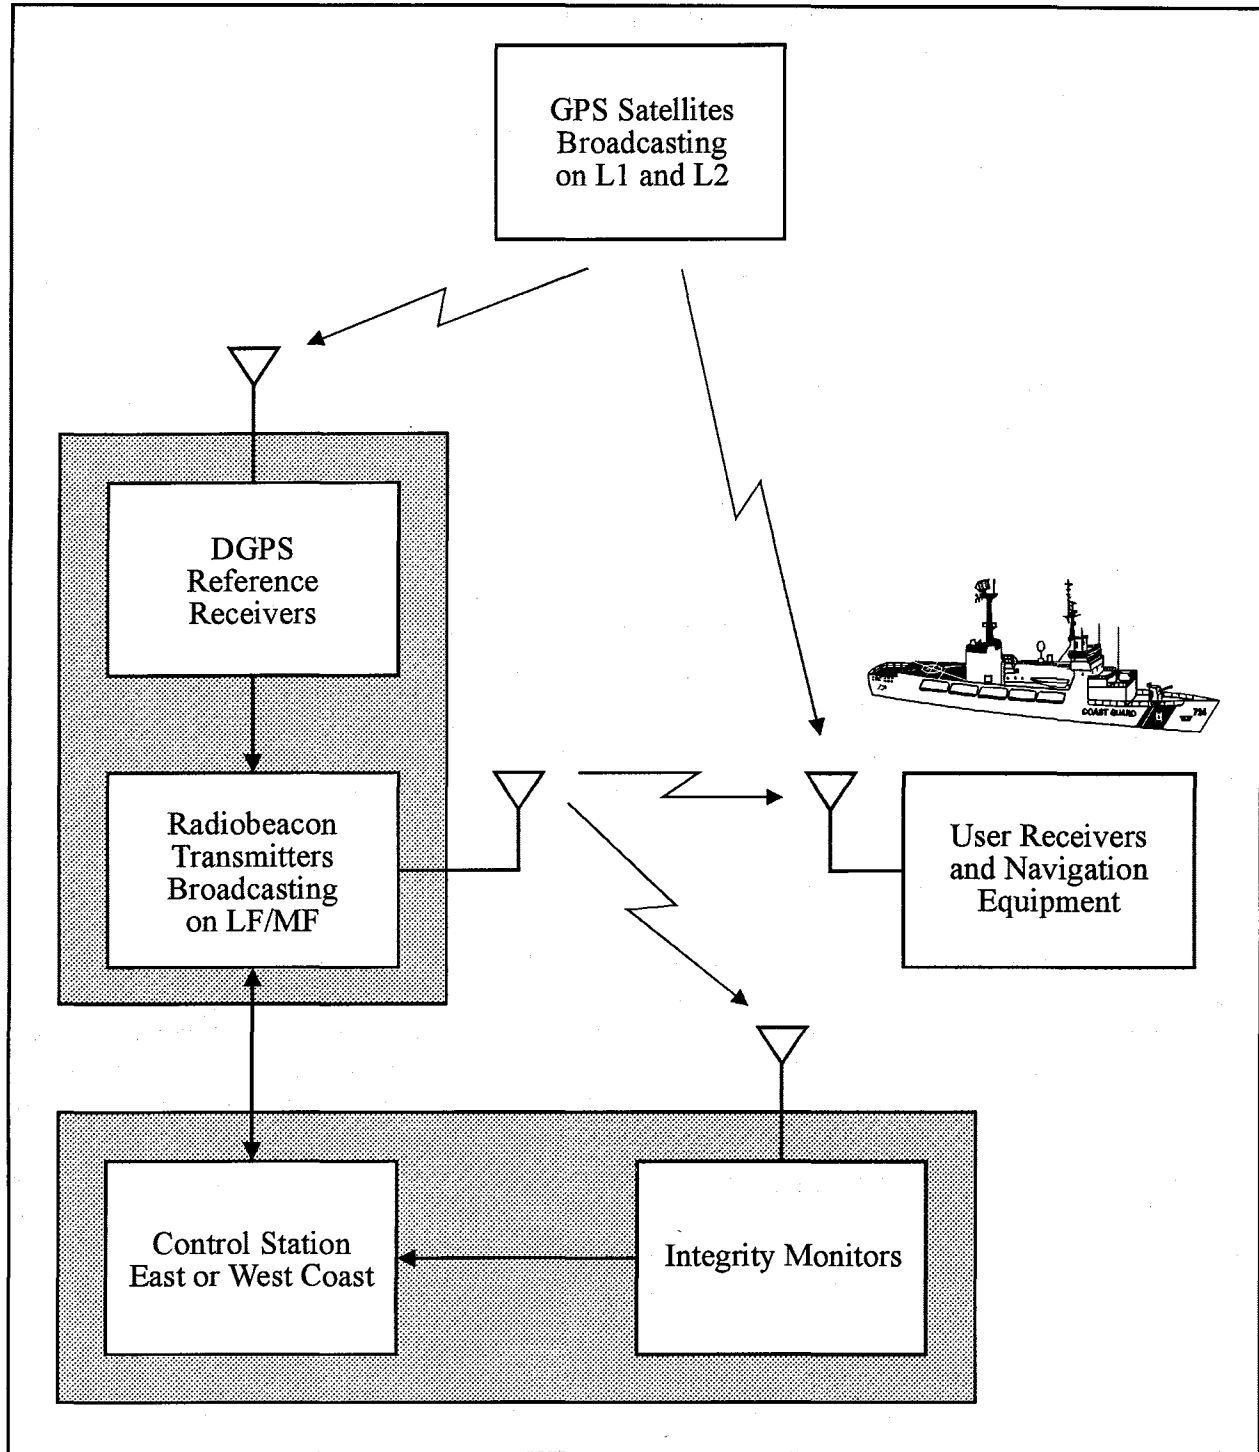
GPS Satellites Broadcasting on L1 and L2

DGPS Reference Receivers

Radiobeacon Transmitters Broadcasting on LF/MF

COAST GUARD

User Receivers and Navigation Equipment

Control Station East or West Coast

Integrity Monitors